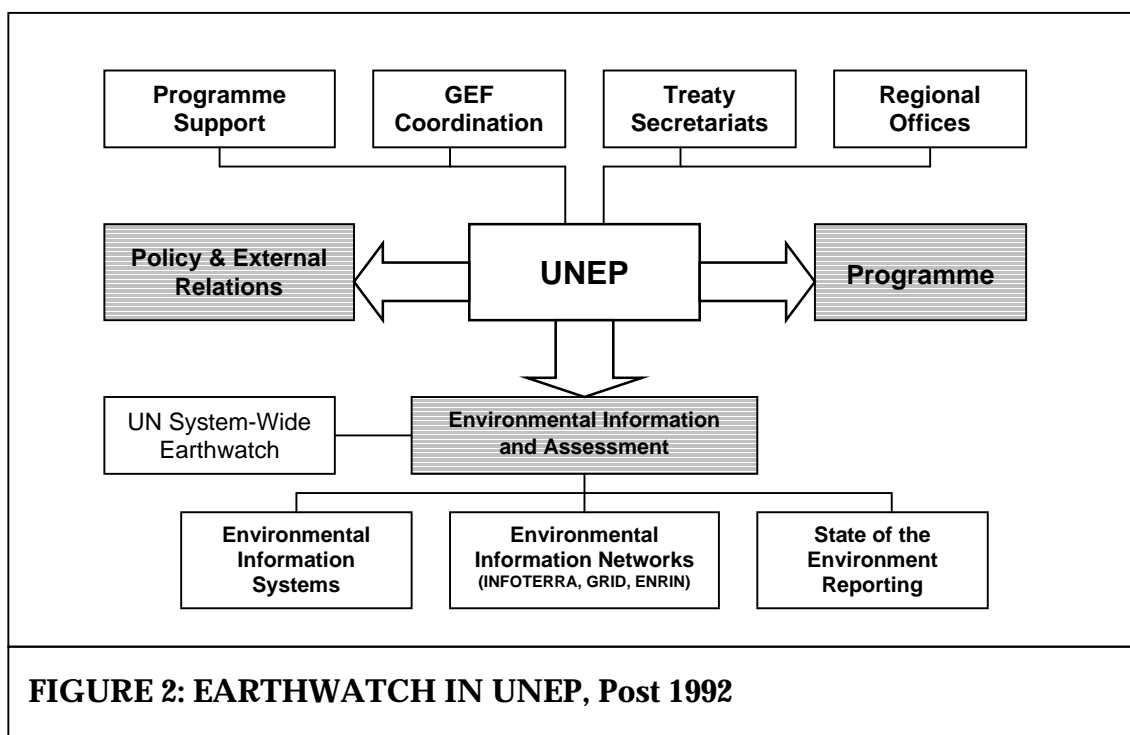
Programme Support

GEF Coordination

Treaty Secretariats

Regional Offices

Policy & External Relations

UNEP

Programme

UN System-Wide Earthwatch

Environmental Information and Assessment

Environmental Information Systems

Environmental Information Networks (INFOTERRA, GRID, ENRIN)

State of the Environment Reporting

FIGURE 2: EARTHWATCH IN UNEP, Post 1992